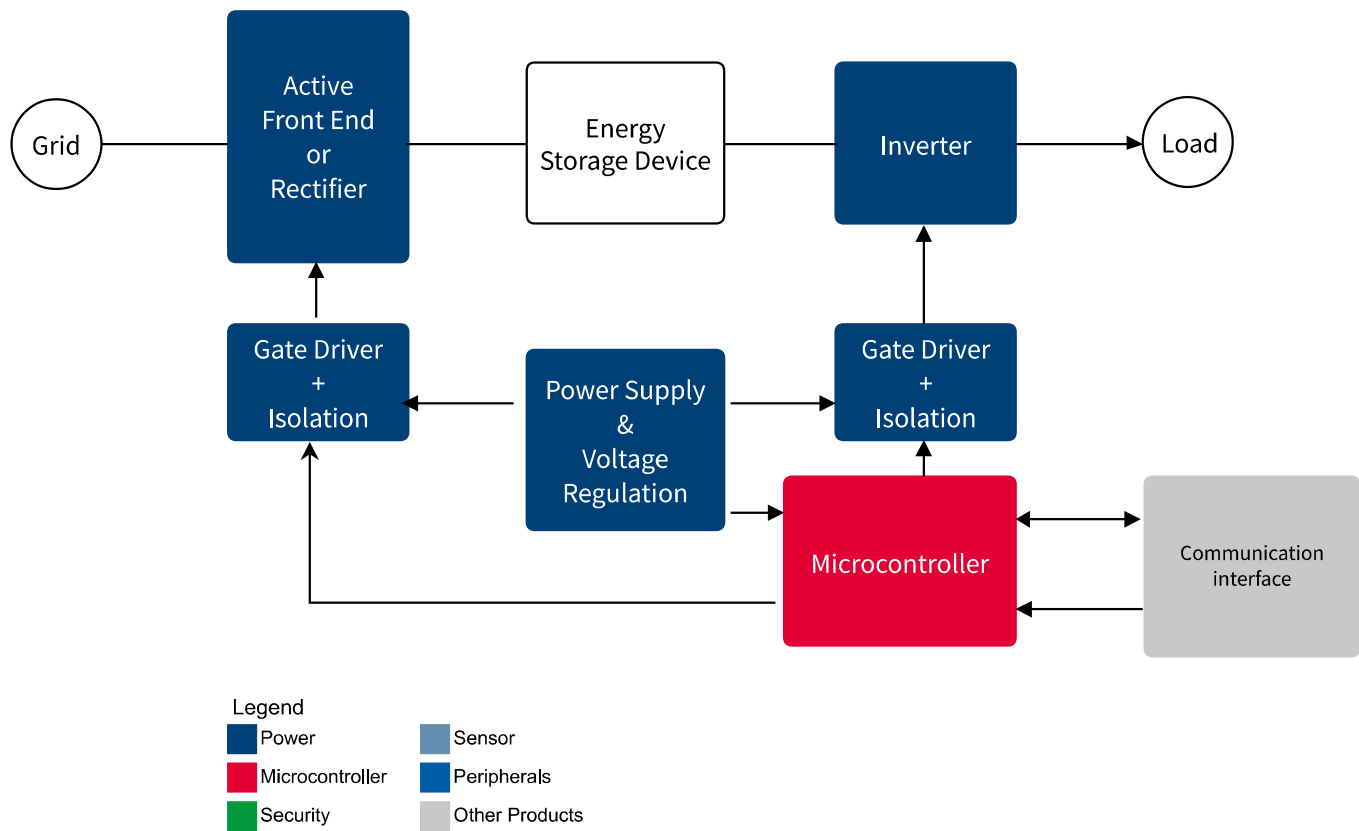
Grid

Active Front End or Rectifier

Energy Storage Device

Inverter

Load

Gate Driver + Isolation

Power Supply & Voltage Regulation

Gate Driver + Isolation

Microcontroller

Communication interface

Legend

Power

Microcontroller

Security

Sensor

Peripherals

Other Products